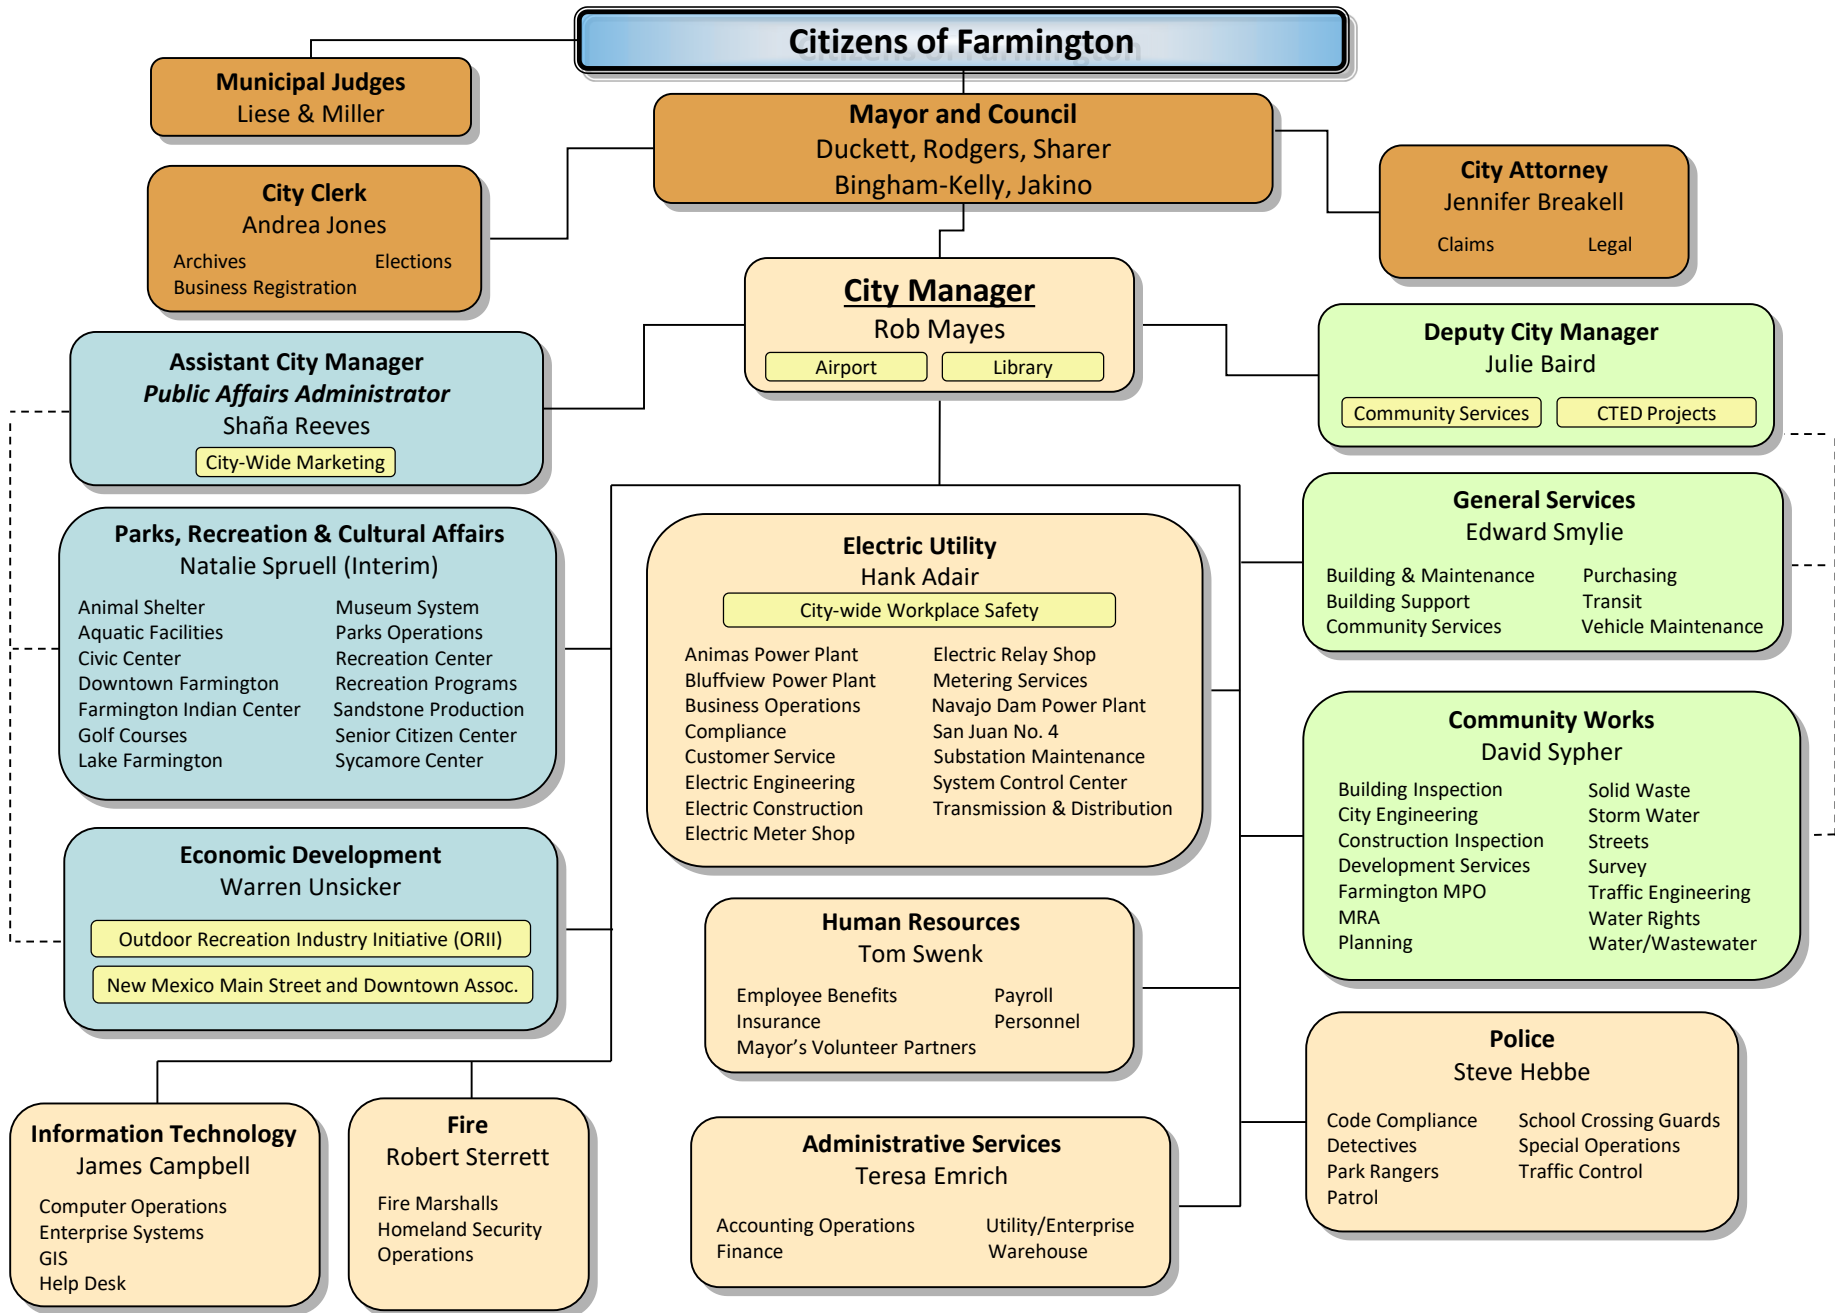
Citizens of Farmington

Municipal Judges
Liese & Miller

Mayor and Council
Duckett, Rodgers, Sharer
Bingham-Kelly, Jakino

City Clerk
Andrea Jones
Archives
Elections
Business Registration

City Attorney
Jennifer Breakell
Claims
Legal

City Manager
Rob Mayes
Airport
Library

Deputy City Manager
Julie Baird
Community Services
CTED Projects

Assistant City Manager
Public Affairs Administrator
Shaña Reeves
City-Wide Marketing

Parks, Recreation & Cultural Affairs
Natalie Spruell (Interim)
Animal Shelter
Aquatic Facilities
Civic Center
Downtown Farmington
Farmington Indian Center
Golf Courses
Lake Farmington
Museum System
Parks Operations
Recreation Center
Recreation Programs
Sandstone Production
Senior Citizen Center
Sycamore Center

Electric Utility
Hank Adair
City-wide Workplace Safety
Animas Power Plant
Bluffview Power Plant
Business Operations
Compliance
Customer Service
Electric Engineering
Electric Construction
Electric Meter Shop
Electric Relay Shop
Metering Services
Navajo Dam Power Plant
San Juan No. 4
Substation Maintenance
System Control Center
Transmission & Distribution

General Services
Edward Smylie
Building & Maintenance
Building Support
Community Services
Purchasing
Transit
Vehicle Maintenance

Community Works
David Sypher
Building Inspection
City Engineering
Construction Inspection
Development Services
Farmington MPO
MRA
Planning
Solid Waste
Storm Water
Streets
Survey
Traffic Engineering
Water Rights
Water/Wastewater

Economic Development
Warren Unsicker
Outdoor Recreation Industry Initiative (ORII)
New Mexico Main Street and Downtown Assoc.

Human Resources
Tom Swenk
Employee Benefits
Insurance
Mayor’s Volunteer Partners
Payroll
Personnel

Police
Steve Hebbe
Code Compliance
Detectives
Park Rangers
Patrol
School Crossing Guards
Special Operations
Traffic Control

Information Technology
James Campbell
Computer Operations
Enterprise Systems
GIS
Help Desk

Fire
Robert Sterrett
Fire Marshalls
Homeland Security
Operations

Administrative Services
Teresa Emrich
Accounting Operations
Finance
Utility/Enterprise
Warehouse